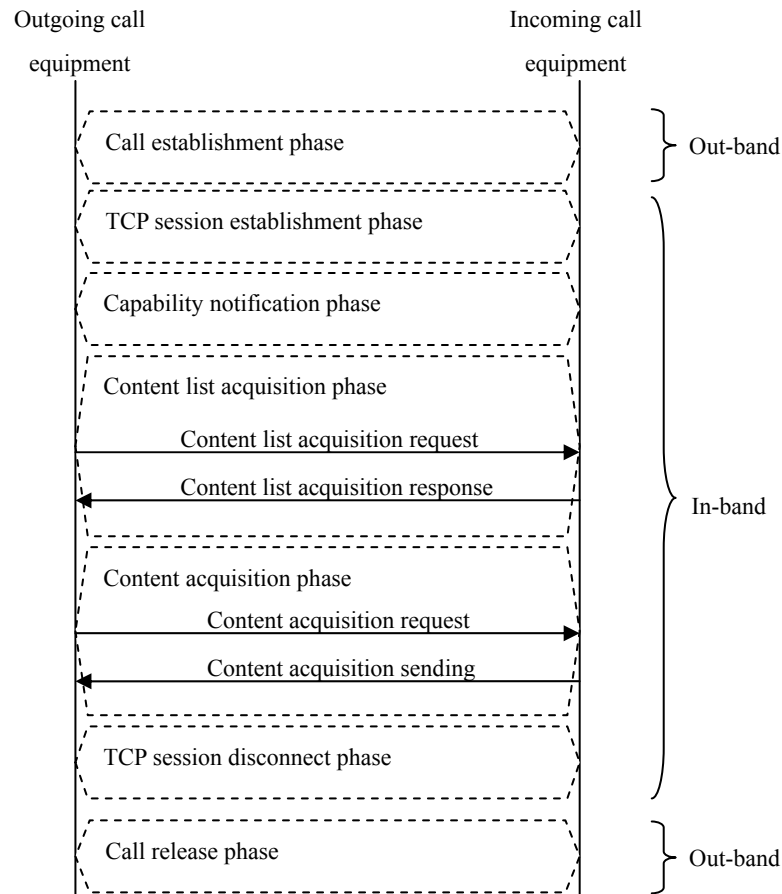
Outgoing call equipment

Incoming call equipment

Call establishment phase

Out-band

TCP session establishment phase

Capability notification phase

Content list acquisition phase

Content list acquisition request

Content list acquisition response

In-band

Content acquisition phase

Content acquisition request

Content acquisition sending

TCP session disconnect phase

Call release phase

Out-band